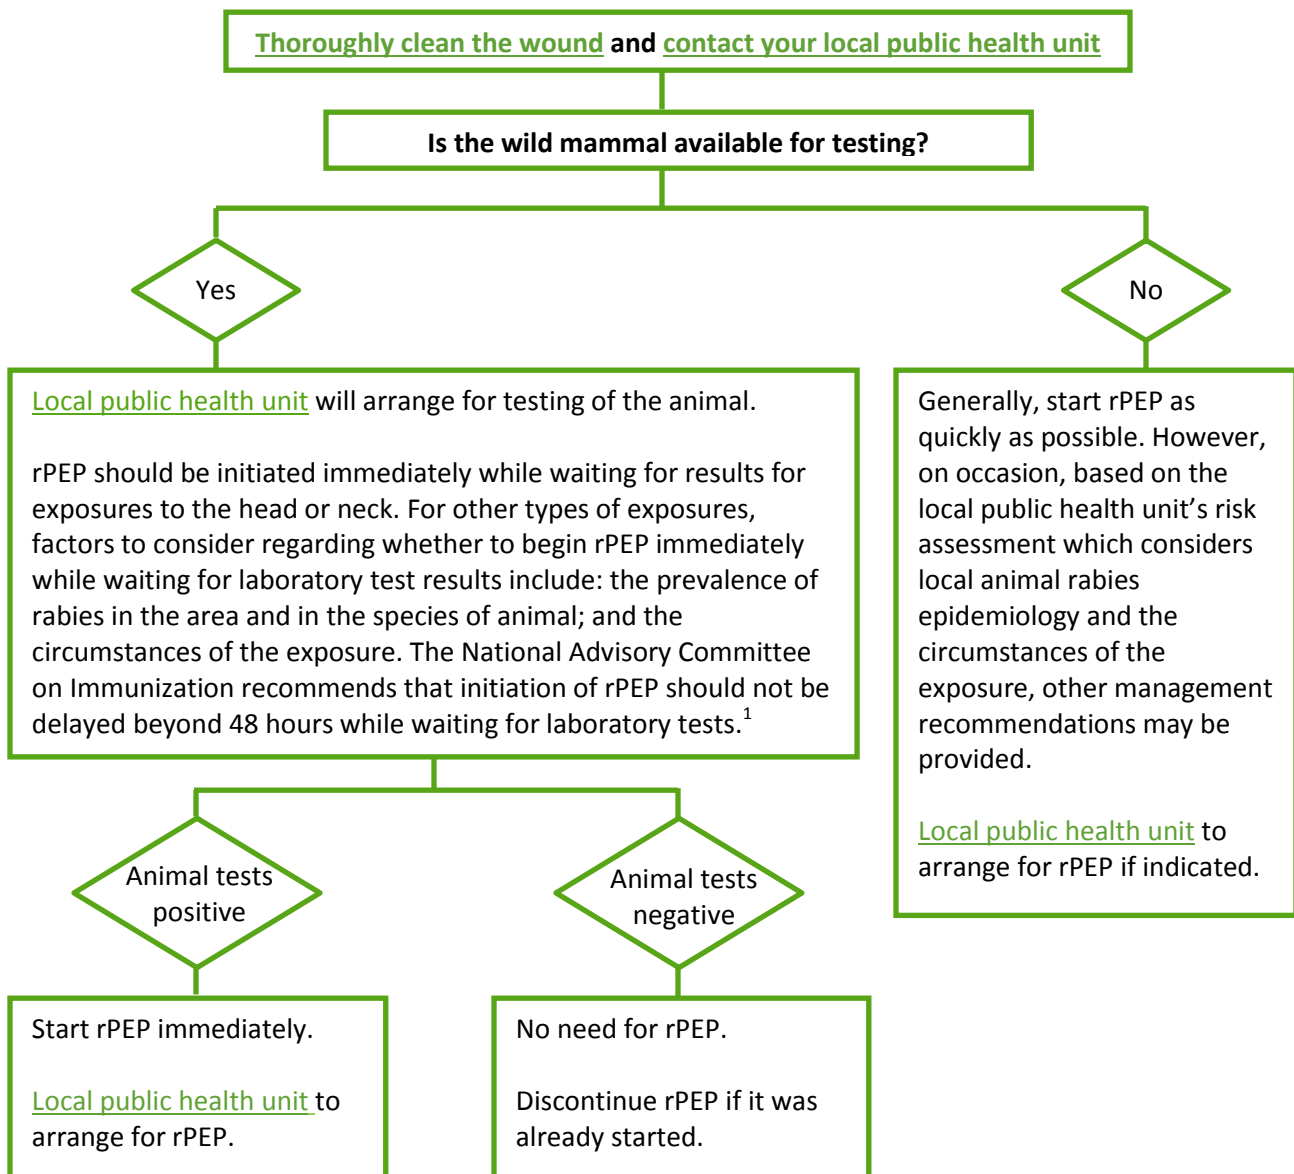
Thoroughly clean the wound and contact your local public health unit

Is the wild mammal available for testing?

Yes

No

Local public health unit will arrange for testing of the animal.

rPEP should be initiated immediately while waiting for results for exposures to the head or neck. For other types of exposures, factors to consider regarding whether to begin rPEP immediately while waiting for laboratory test results include: the prevalence of rabies in the area and in the species of animal; and the circumstances of the exposure. The National Advisory Committee on Immunization recommends that initiation of rPEP should not be delayed beyond 48 hours while waiting for laboratory tests.$^{1}$

Generally, start rPEP as quickly as possible. However, on occasion, based on the local public health unit's risk assessment which considers local animal rabies epidemiology and the circumstances of the exposure, other management recommendations may be provided.

Local public health unit to arrange for rPEP if indicated.

Animal tests positive

Animal tests negative

Start rPEP immediately.

Local public health unit to arrange for rPEP.

No need for rPEP.

Discontinue rPEP if it was already started.